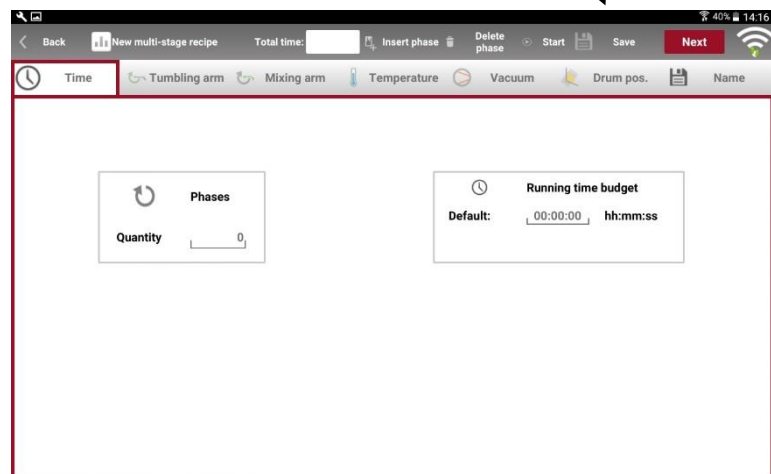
40% 14:16

Back New multi-stage recipe Total time: Insert phase Delete phase Start Save Next

Time Tumbling arm Mixing arm Temperature Vacuum Drum pos. Name

Phases
Quantity 0

Running time budget
Default: 00:00:00 hh:mm:ss